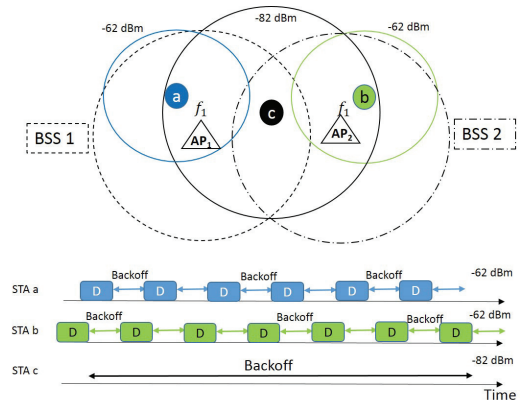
-62 dBm
-82 dBm
-62 dBm
a
c
b
$f_1$
$f_1$
$AP_1$
$AP_2$
BSS 1
BSS 2

STA a
Backoff
Backoff
Backoff
-62 dBm
D D D D D D

STA b
Backoff
Backoff
Backoff
-62 dBm
D D D D D D D

STA c
Backoff
-82 dBm

Time